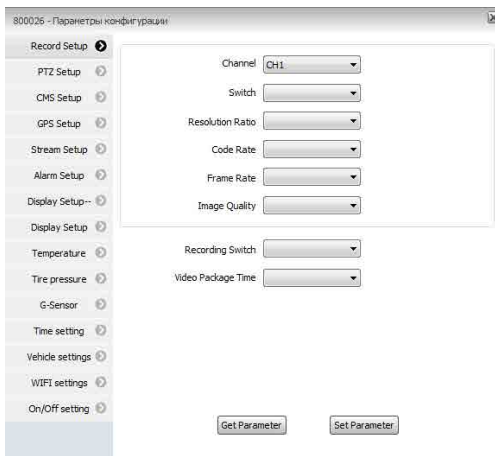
800026 - Параметры конфигурации

Record Setup
PTZ Setup
CMS Setup
GPS Setup
Stream Setup
Alarm Setup
Display Setup--
Display Setup
Temperature
Tire pressure
G-Sensor
Time setting
Vehicle settings
WIFI settings
On/Off setting

Channel CH1
Switch
Resolution Ratio
Code Rate
Frame Rate
Image Quality

Recording Switch
Video Package Time

Get Parameter
Set Parameter